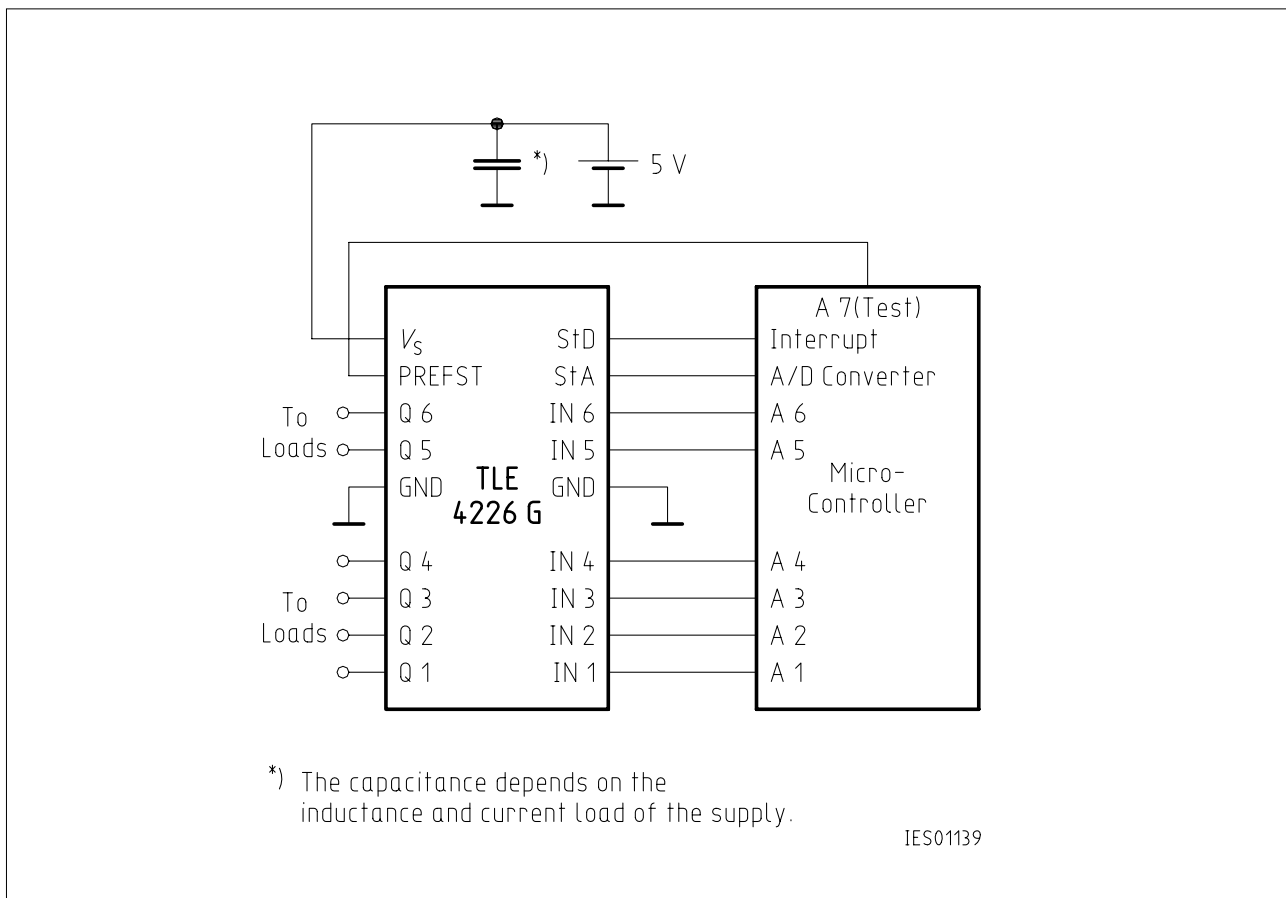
*) 5 V

A 7(Test)

$V_S$
PREFST
To Q 6
Loads Q 5
GND
TLE 4226 G
Q 4
To Q 3
Loads Q 2
Q 1

StD
StA
IN 6
IN 5
GND
IN 4
IN 3
IN 2
IN 1

Interrupt
A/D Converter
A 6
A 5
Micro-Controller
A 4
A 3
A 2
A 1

*) The capacitance depends on the inductance and current load of the supply.

IES01139